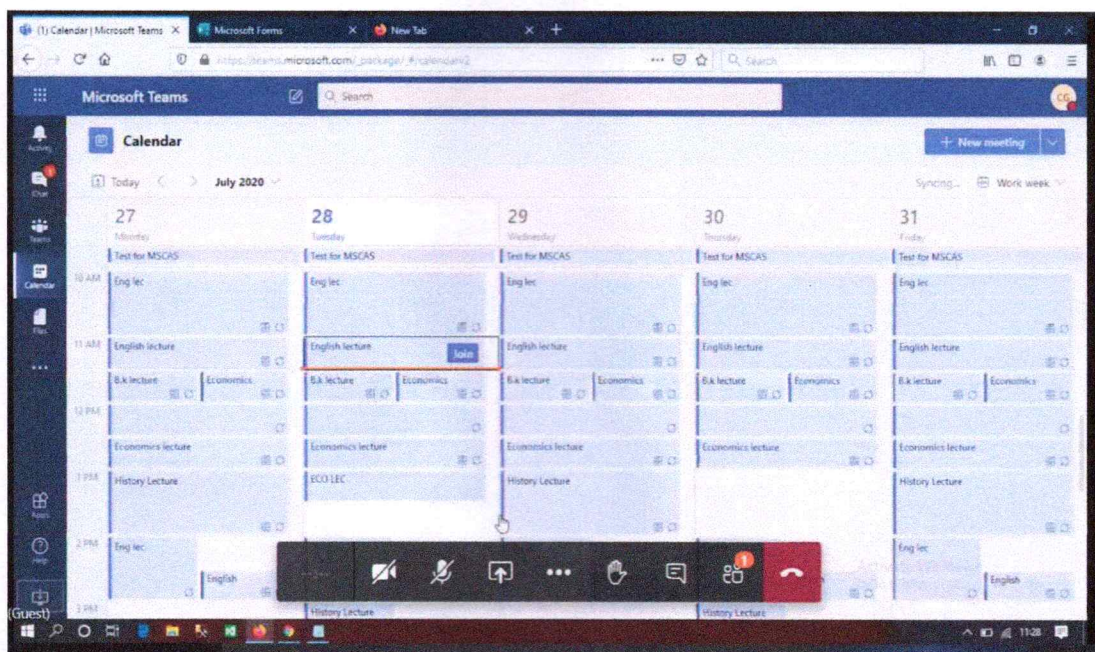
(1) Calendar | Microsoft Teams
Microsoft Forms
New Tab

https://teams.microsoft.com/_package/#/calendarv2
Search

Microsoft Teams
Search

Activity
Chat
Teams
Calendar
Files
...
Apps
Help

Calendar
+ New meeting

Today
July 2020
Syncing...
Work week

27
Monday

28
Tuesday

29
Wednesday

30
Thursday

31
Friday

Test for MSCAS
Test for MSCAS
Test for MSCAS
Test for MSCAS
Test for MSCAS

10 AM
Eng lec
Eng lec
Eng lec
Eng lec
Eng lec

11 AM
English lecture
English lecture
Join
English lecture
English lecture
English lecture

B.k lecture
Economics
B.k lecture
Economics
B.k lecture
Economics
B.k lecture
Economics
B.k lecture
Economics

12 PM
Economics lecture
Economics lecture
Economics lecture
Economics lecture
Economics lecture

1 PM
History Lecture
ECO LEC
History Lecture
History Lecture

2 PM
Eng lec
English
Eng lec
English

3 PM
History Lecture
History Lecture

(Guest)

11:28